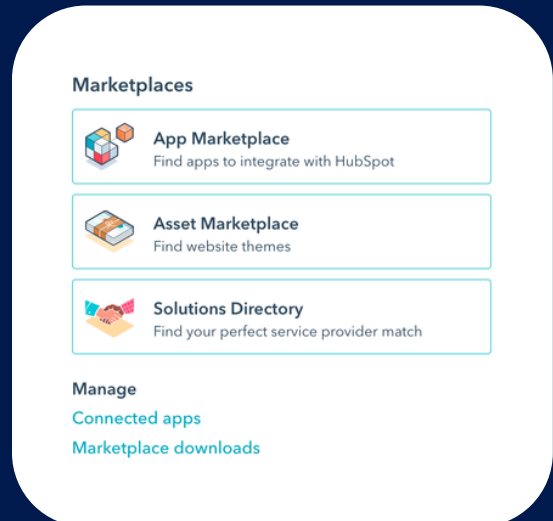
Marketplaces

App Marketplace
Find apps to integrate with HubSpot

Asset Marketplace
Find website themes

Solutions Directory
Find your perfect service provider match

Manage
Connected apps
Marketplace downloads